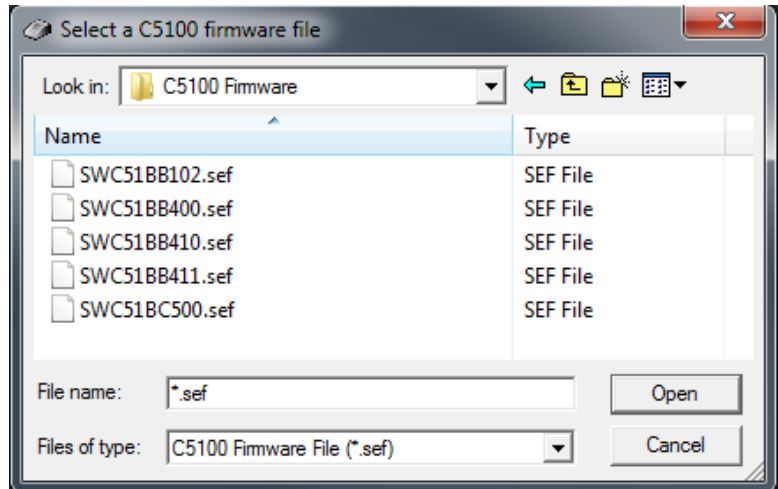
Select a C5100 firmware file

Look in: C5100 Firmware

| Name | Type |
|---|---|
| SWC51BB102.sef | SEF File |
| SWC51BB400.sef | SEF File |
| SWC51BB410.sef | SEF File |
| SWC51BB411.sef | SEF File |
| SWC51BC500.sef | SEF File |

File name: *.sef

Open

Files of type: C5100 Firmware File (*.sef)

Cancel